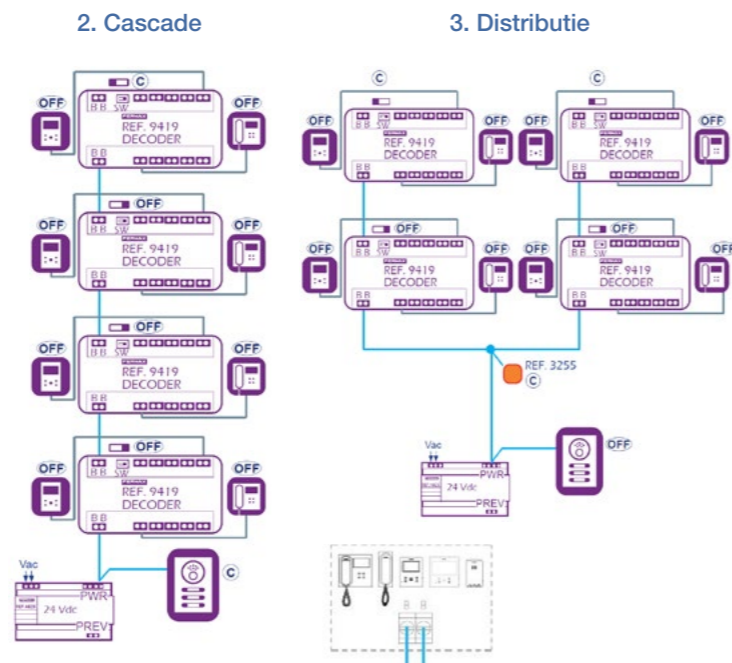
2. Cascade

3. Distributie

C
OFF
B B SW
REF. 9419
DECODER
OFF
B B

OFF
OFF
B B SW
REF. 9419
DECODER
OFF
B B

OFF
OFF
B B SW
REF. 9419
DECODER
OFF
B B

OFF
OFF
B B SW
REF. 9419
DECODER
OFF
B B

Vac
PWR
24 Vdc
PREV
C

C
C
OFF
B B SW
REF. 9419
DECODER
OFF
OFF
B B SW
REF. 9419
DECODER
OFF

OFF
OFF
B B SW
REF. 9419
DECODER
OFF
B B
OFF
OFF
B B SW
REF. 9419
DECODER
OFF
B B

REF. 3255
C

Vac
PWR
24 Vdc
PREV
OFF